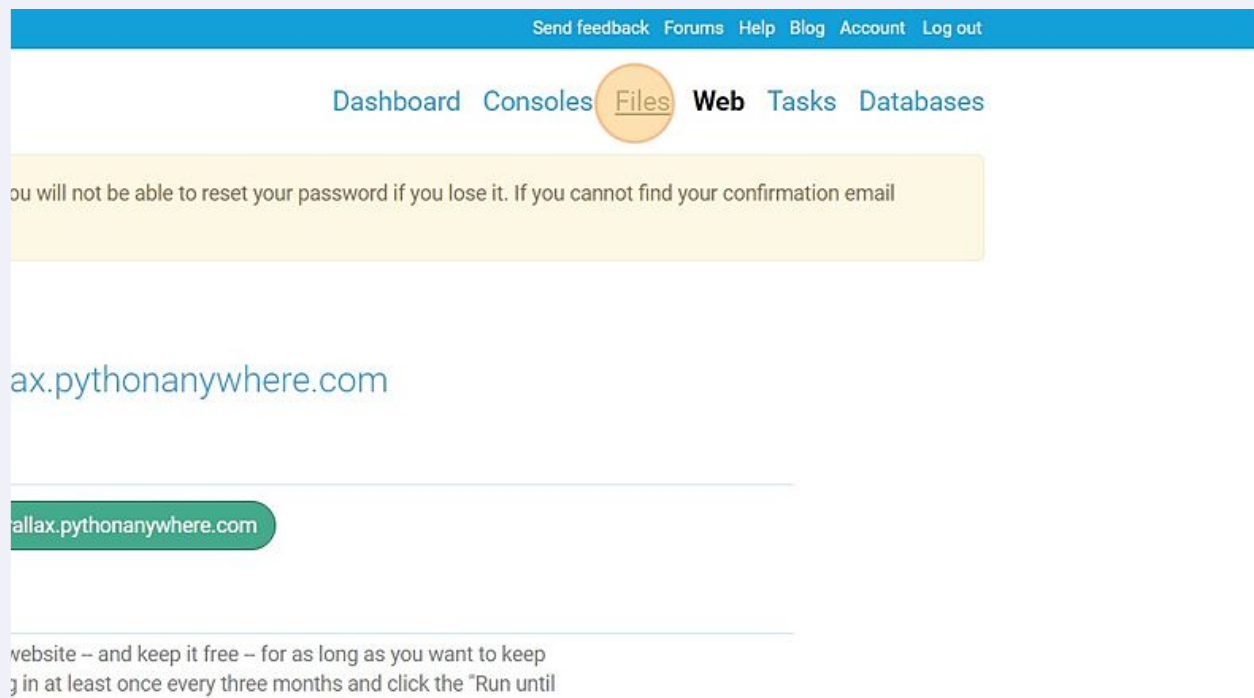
Send feedback Forums Help Blog Account Log out

Dashboard Consoles Files Web Tasks Databases

ou will not be able to reset your password if you lose it. If you cannot find your confirmation email

ax.pythonanywhere.com

allax.pythonanywhere.com

vebsite -- and keep it free -- for as long as you want to keep
g in at least once every three months and click the "Run until